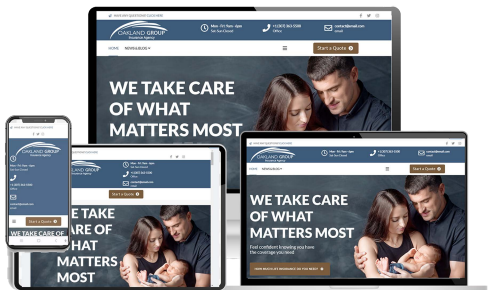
OAKLAND GROUP
Insurance Agency

Mon - Fri 9am - 6pm
Sat Sun Closed

+1 (007) 363-3588
Office

contact@email.com
email

HOME
NEWSLEADS ▾

Start a Quote

WE TAKE CARE OF WHAT MATTERS MOST

Feel confident knowing you have the coverage you need

VIEW INSURANCE COVERAGE